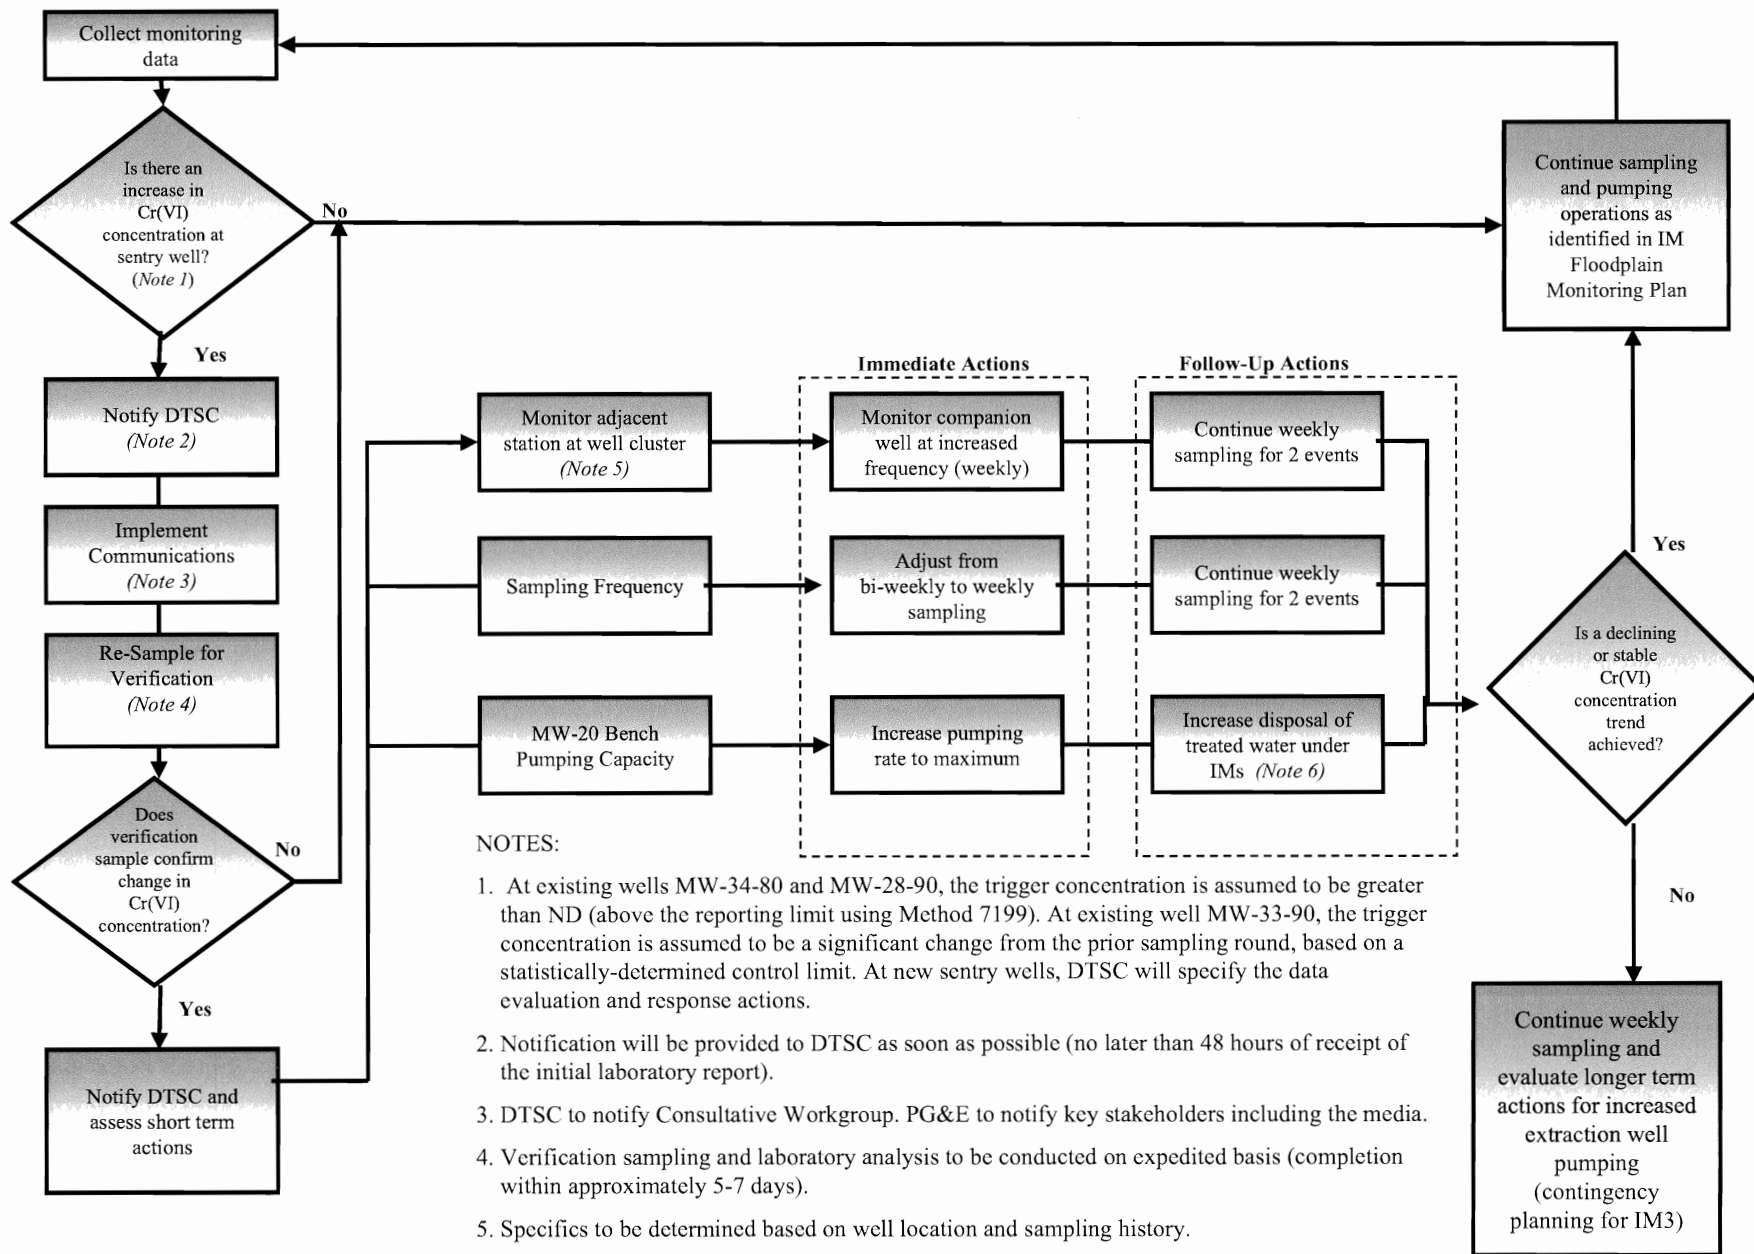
Collect monitoring data

Is there an increase in Cr(VI) concentration at sentry well? (Note 1)

No

Yes

Notify DTSC (Note 2)

Implement Communications (Note 3)

Re-Sample for Verification (Note 4)

Does verification sample confirm change in Cr(VI) concentration?

No

Yes

Notify DTSC and assess short term actions

Monitor adjacent station at well cluster (Note 5)

Sampling Frequency

MW-20 Bench Pumping Capacity

Immediate Actions

Monitor companion well at increased frequency (weekly)

Adjust from bi-weekly to weekly sampling

Increase pumping rate to maximum

Follow-Up Actions

Continue weekly sampling for 2 events

Continue weekly sampling for 2 events

Increase disposal of treated water under IMs (Note 6)

Continue sampling and pumping operations as identified in IM Floodplain Monitoring Plan

Yes

Is a declining or stable Cr(VI) concentration trend achieved?

No

Continue weekly sampling and evaluate longer term actions for increased extraction well pumping (contingency planning for IM3)

NOTES:

1. At existing wells MW-34-80 and MW-28-90, the trigger concentration is assumed to be greater than ND (above the reporting limit using Method 7199). At existing well MW-33-90, the trigger concentration is assumed to be a significant change from the prior sampling round, based on a statistically-determined control limit. At new sentry wells, DTSC will specify the data evaluation and response actions.

2. Notification will be provided to DTSC as soon as possible (no later than 48 hours of receipt of the initial laboratory report).

3. DTSC to notify Consultative Workgroup. PG&E to notify key stakeholders including the media.

4. Verification sampling and laboratory analysis to be conducted on expedited basis (completion within approximately 5-7 days).

5. Specifics to be determined based on well location and sampling history.